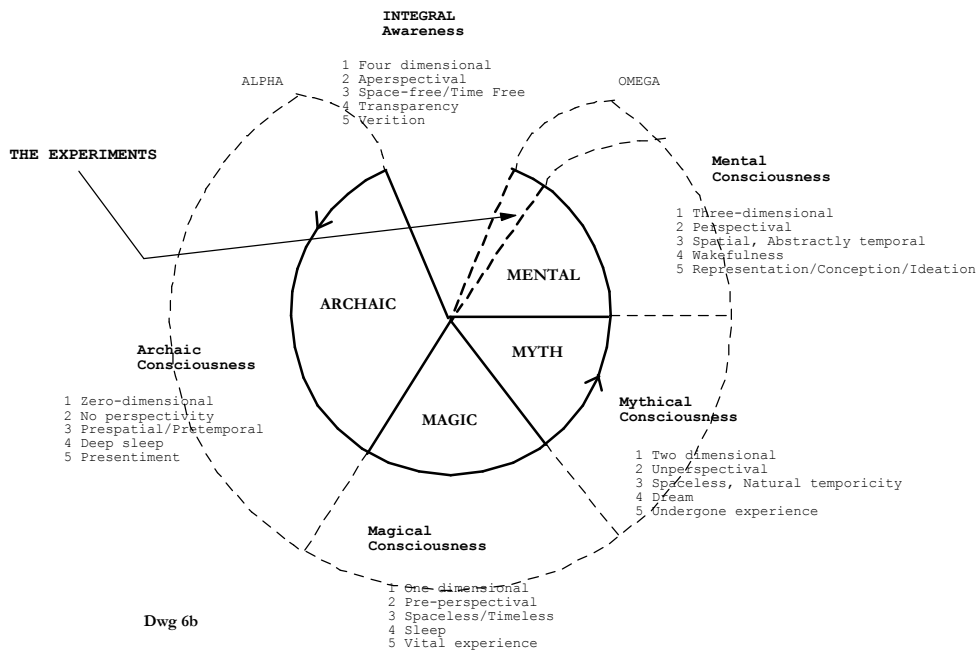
INTEGRAL
Awareness

1 Four dimensional
2 Aperspectival
3 Space-free/Time Free
4 Transparency
5 Verition

ALPHA

OMEGA

THE EXPERIMENTS

Mental
Consciousness

1 Three-dimensional
2 Perspectival
3 Spatial, Abstractly temporal
4 Wakefulness
5 Representation/Conception/Ideation

ARCHAIC

MENTAL

MYTH

MAGIC

Archaic
Consciousness

1 Zero-dimensional
2 No perspectivity
3 Prespatial/Pretemporal
4 Deep sleep
5 Presentiment

Mythical
Consciousness

1 Two dimensional
2 Unperspectival
3 Spaceless, Natural temporicity
4 Dream
5 Undergone experience

Magical
Consciousness

1 One dimensional
2 Pre-perspectival
3 Spaceless/Timeless
4 Sleep
5 Vital experience

Dwg 6b